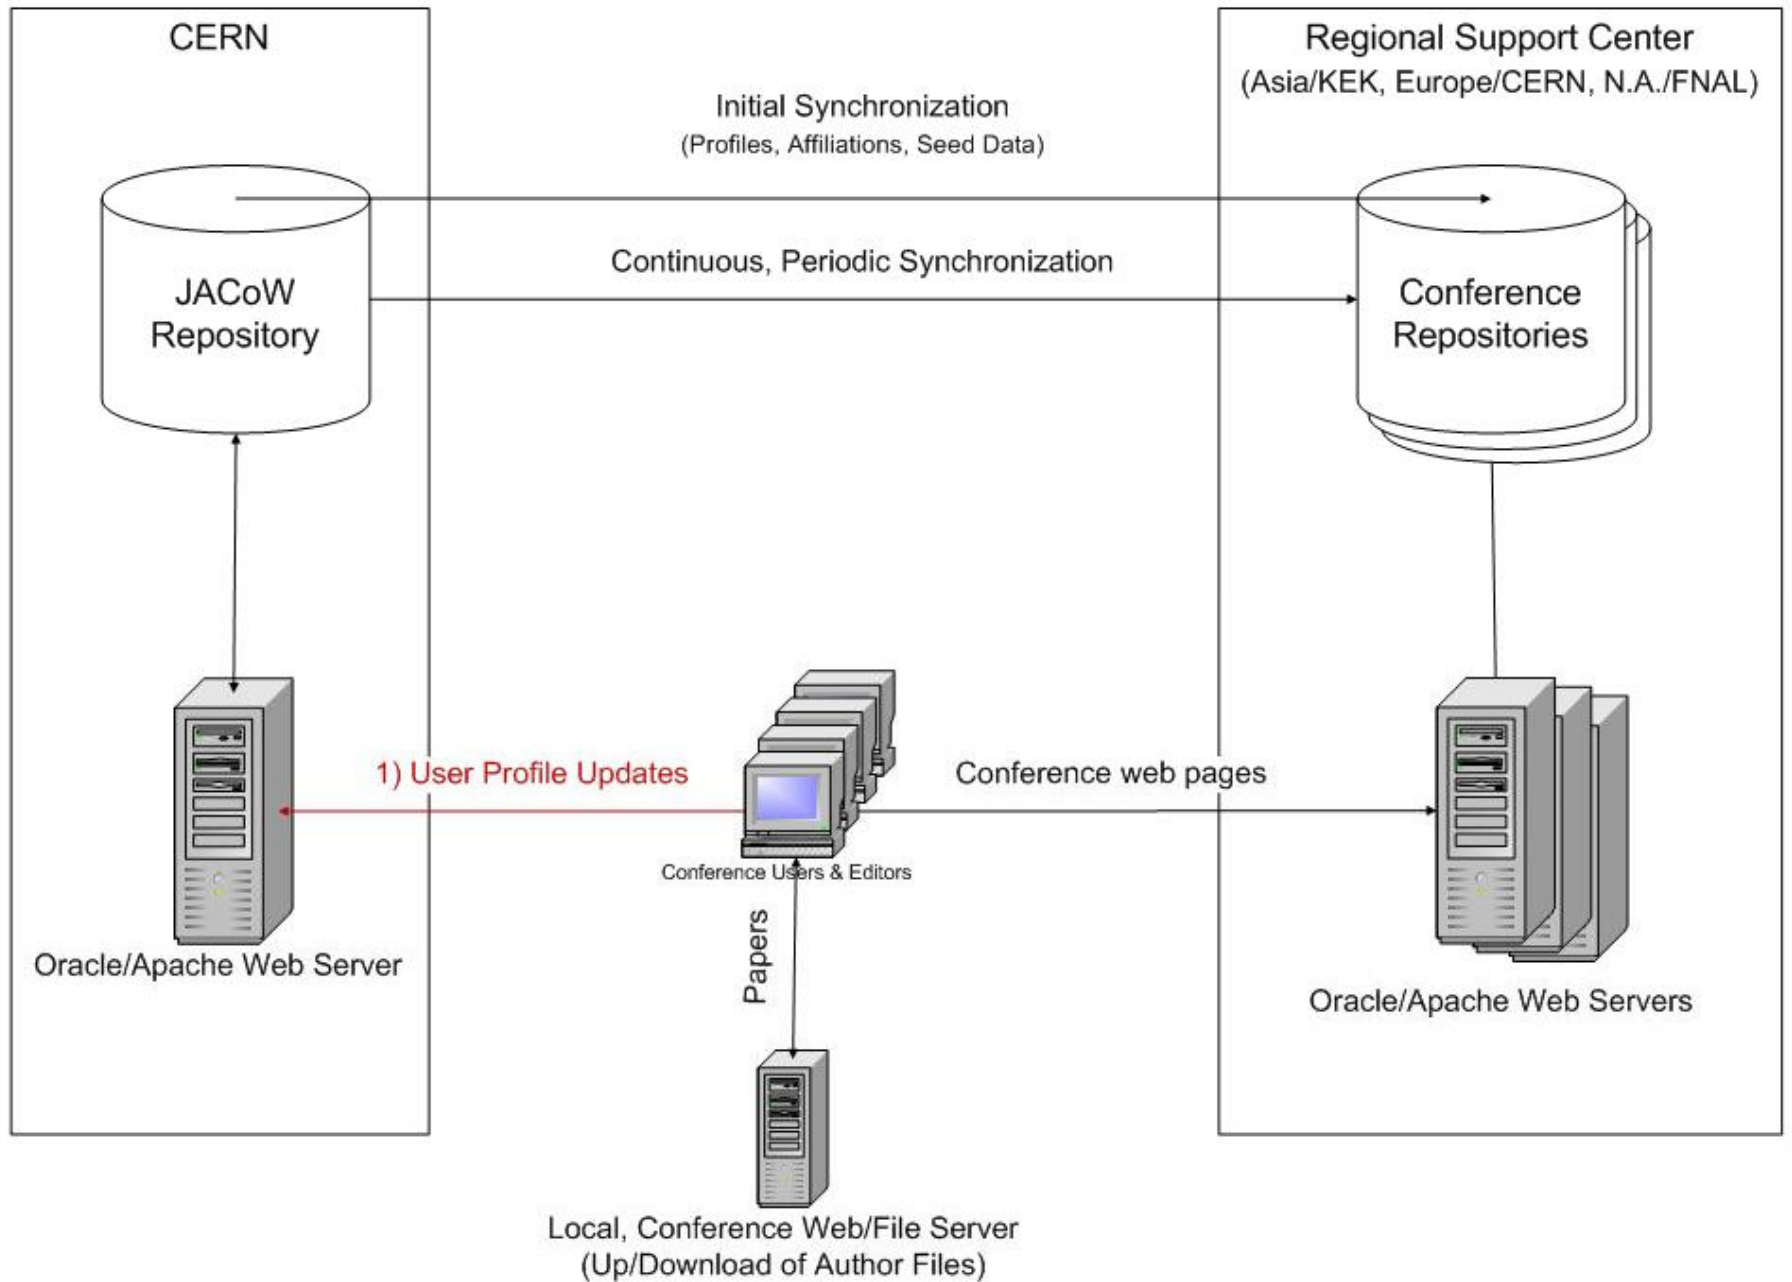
CERN

Regional Support Center
(Asia/KEK, Europe/CERN, N.A./FNAL)

Initial Synchronization
(Profiles, Affiliations, Seed Data)

JACoW
Repository

Continuous, Periodic Synchronization

Conference
Repositories

1) User Profile Updates

Conference web pages

Conference Users & Editors

Papers

Oracle/Apache Web Server

Oracle/Apache Web Servers

Local, Conference Web/File Server
(Up/Download of Author Files)